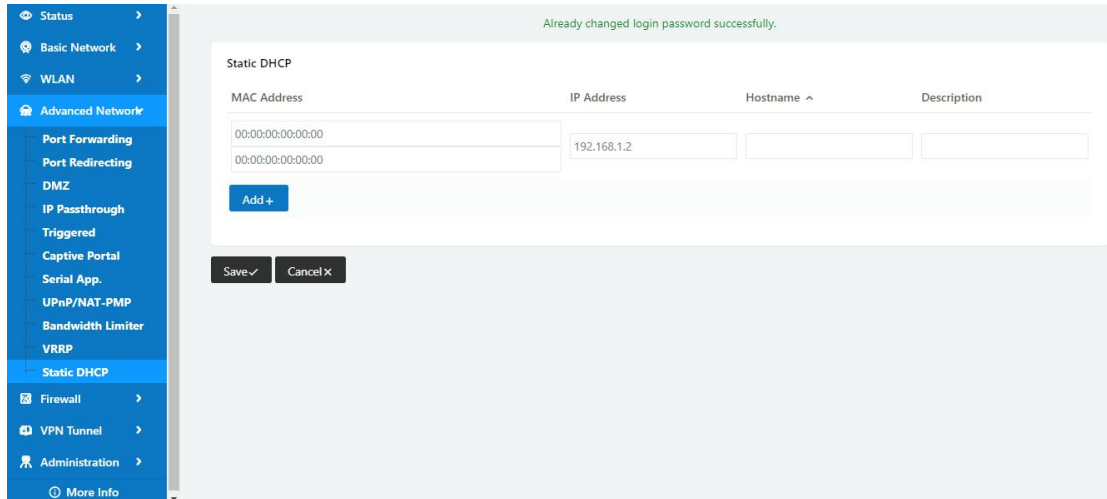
Status
Basic Network
WLAN
Advanced Network
Port Forwarding
Port Redirecting
DMZ
IP Passthrough
Triggered
Captive Portal
Serial App.
UPnP/NAT-PMP
Bandwidth Limiter
VRRP
Static DHCP
Firewall
VPN Tunnel
Administration
More Info

Already changed login password successfully.

Static DHCP

| MAC Address | IP Address | Hostname ^ | Description |
|---|---|---|---|
| 00:00:00:00:00:00<br>00:00:00:00:00:00 | 192.168.1.2 | | |

Add +

Save ✓ Cancel ×